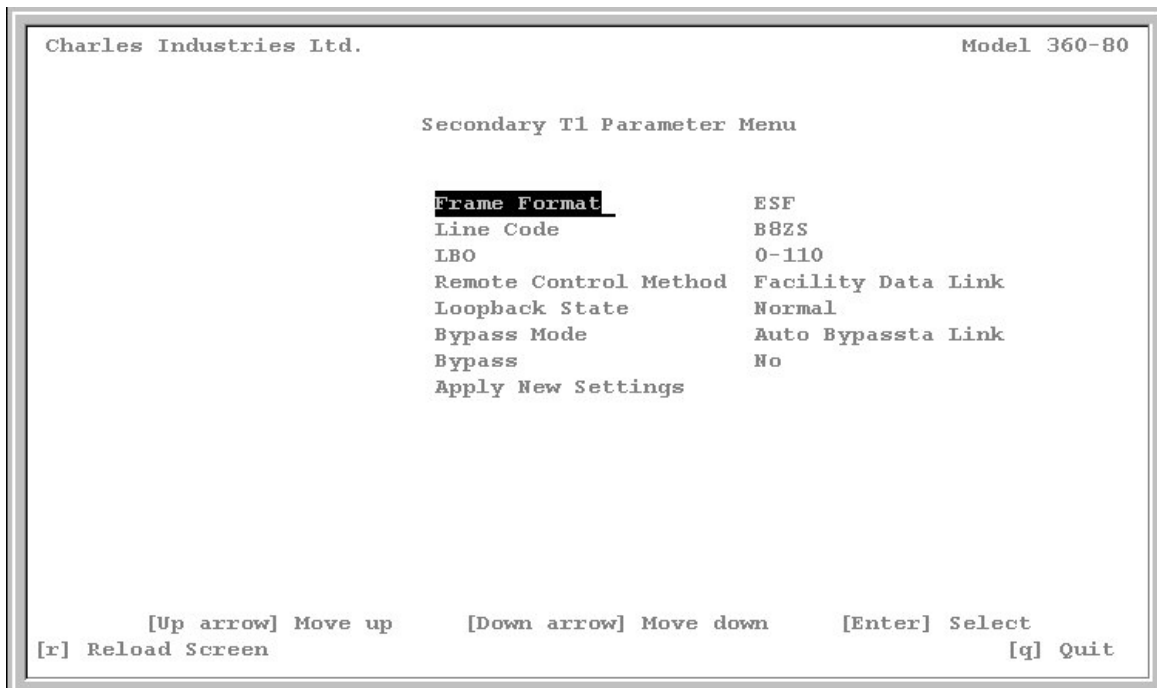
Charles Industries Ltd. Model 360-80

Secondary T1 Parameter Menu

| | |
|---|---|
| Frame Format | ESF |
| Line Code | B8ZS |
| LBO | 0-110 |
| Remote Control Method | Facility Data Link |
| Loopback State | Normal |
| Bypass Mode | Auto Bypassta Link |
| Bypass | No |
| Apply New Settings | |

[Up arrow] Move up [Down arrow] Move down [Enter] Select
[r] Reload Screen [q] Quit